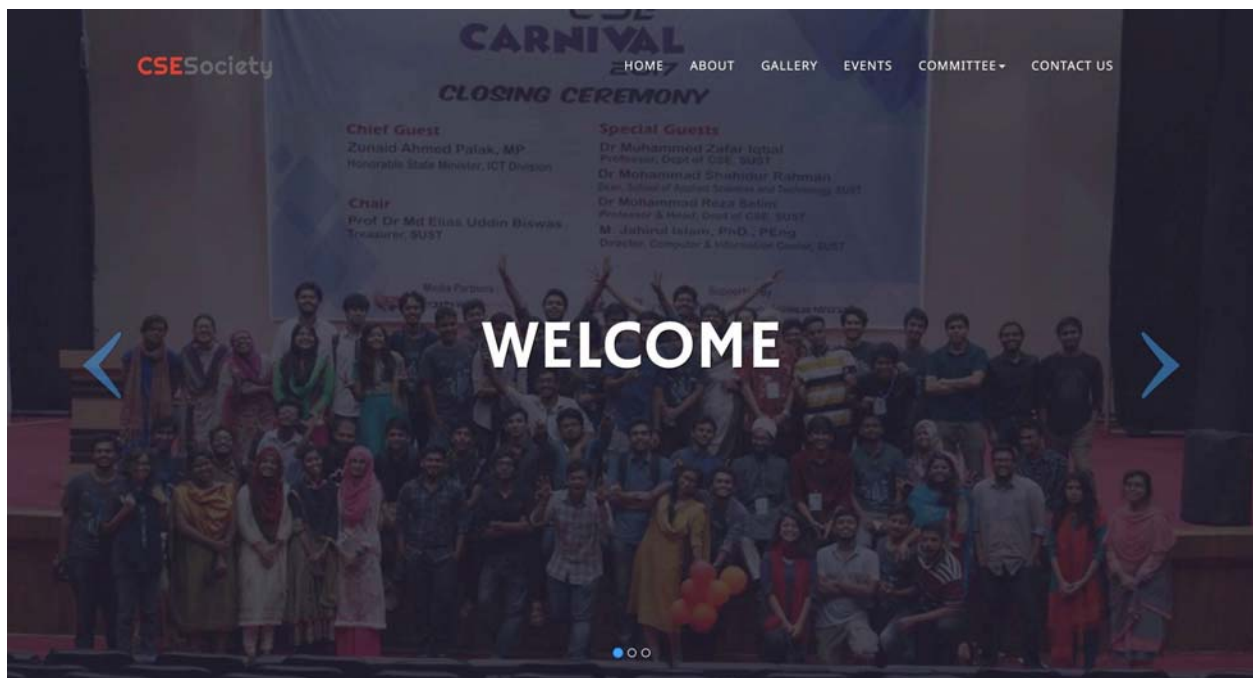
CSESociety

HOME ABOUT GALLERY EVENTS COMMITTEE▾ CONTACT US

CARNIVAL 2017

CLOSING CEREMONY

Chief Guest
Zunaid Ahmed Palak, MP
Honorable State Minister, ICT Division

Chair
Prof Dr Md Elias Uddin Biswas
Treasurer, SUST

Special Guests
Dr Muhammed Zafar Iqbal
Professor, Dept of CSE, SUST
Dr Mohammad Shahidur Rahman
Dean, School of Applied Sciences and Technology, SUST
Dr Mohammad Reza Selim
Professor & Head, Dept of CSE, SUST
M. Jahirul Islam, PhD., PEng
Director, Computer & Information Center, SUST

Media Partners
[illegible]

WELCOME